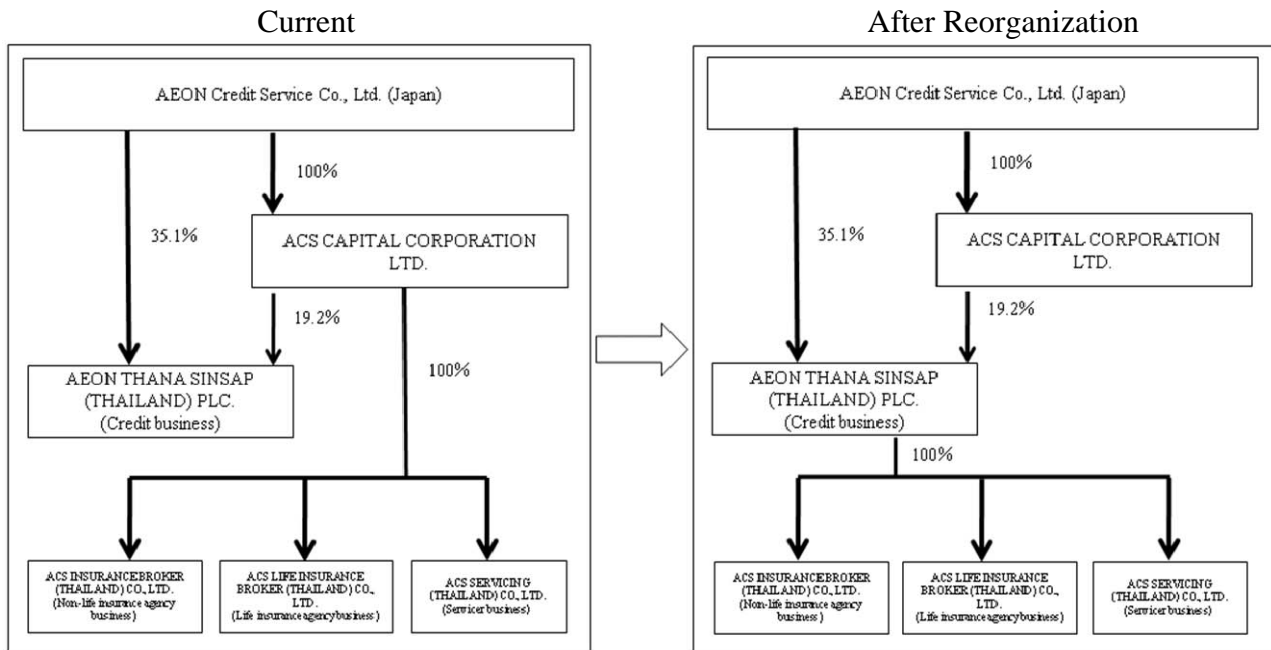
Current

AEON Credit Service Co., Ltd. (Japan)

100%

35.1%

ACS CAPITAL CORPORATION LTD.

19.2%

100%

AEON THANA SINSAP (THAILAND) PLC. (Credit business)

ACS INSURANCEBROKER (THAILAND) CO., LTD. (Non-life insurance agency business)

ACS LIFE INSURANCE BROKER (THAILAND) CO., LTD. (Life insurance agency business)

ACS SERVICING (THAILAND) CO., LTD. (Servicer business)

After Reorganization

AEON Credit Service Co., Ltd. (Japan)

100%

35.1%

ACS CAPITAL CORPORATION LTD.

19.2%

AEON THANA SINSAP (THAILAND) PLC. (Credit business)

100%

ACS INSURANCEBROKER (THAILAND) CO., LTD. (Non-life insurance agency business)

ACS LIFE INSURANCE BROKER (THAILAND) CO., LTD. (Life insurance agency business)

ACS SERVICING (THAILAND) CO., LTD. (Servicer business)